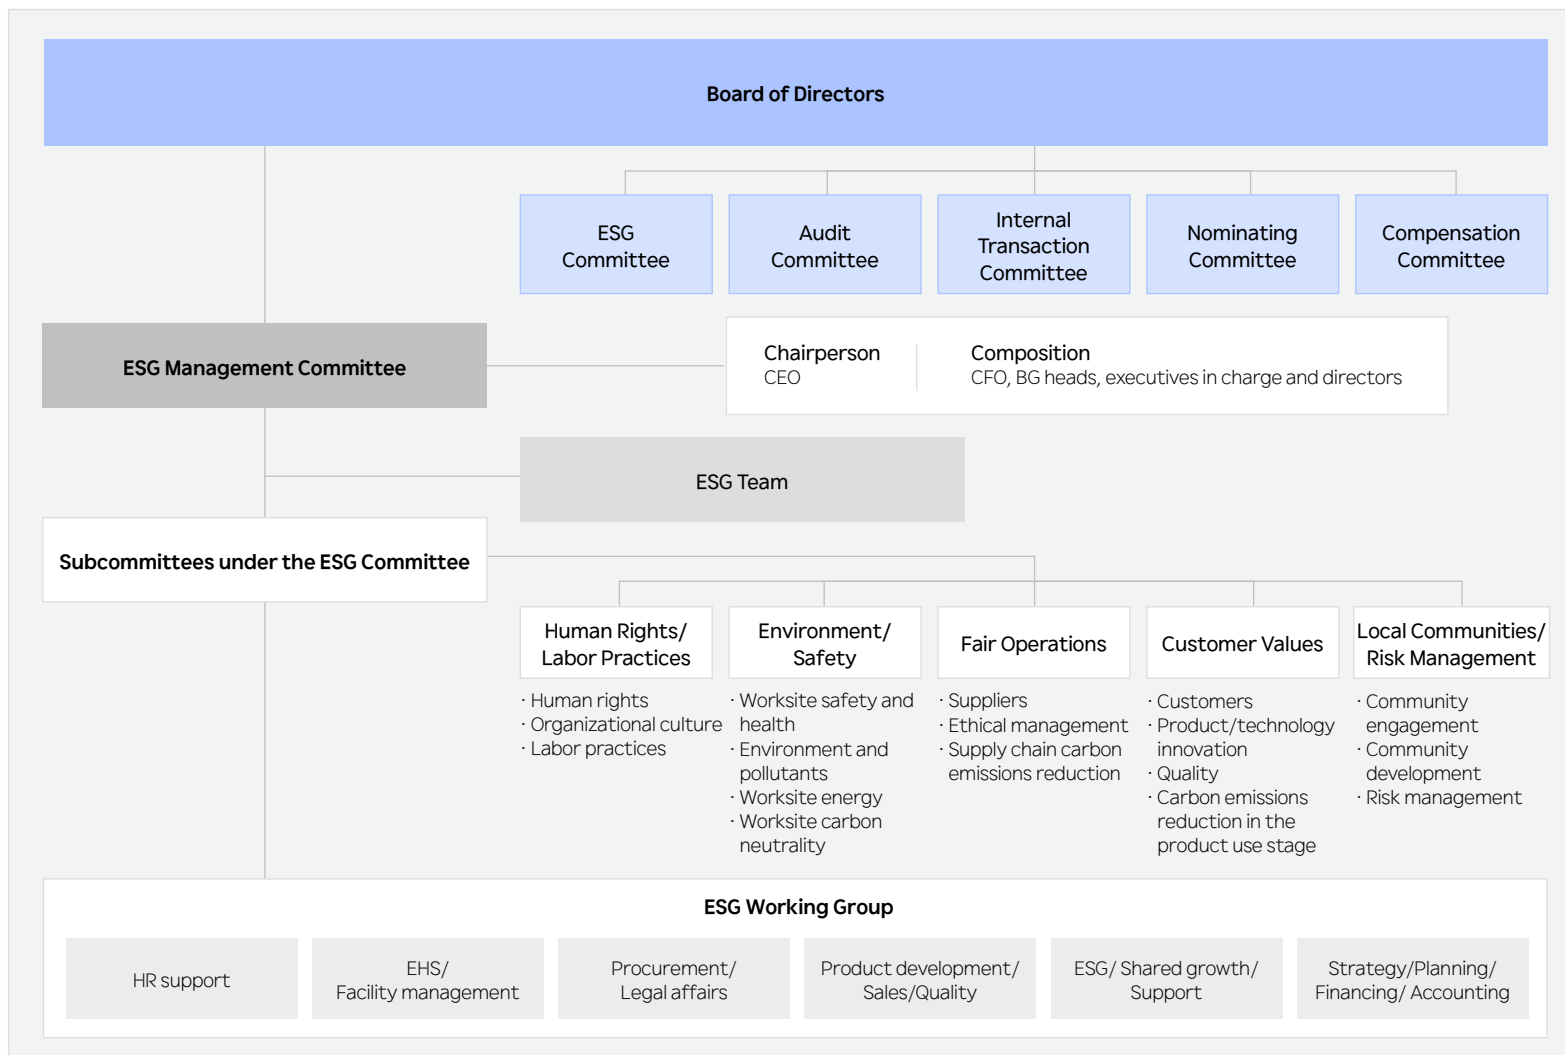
Board of Directors

ESG Committee

Audit Committee

Internal Transaction Committee

Nominating Committee

Compensation Committee

ESG Management Committee

Chairperson
CEO

Composition
CFO, BG heads, executives in charge and directors

ESG Team

Subcommittees under the ESG Committee

Human Rights/ Labor Practices

· Human rights
· Organizational culture
· Labor practices

Environment/ Safety

· Worksite safety and health
· Environment and pollutants
· Worksite energy
· Worksite carbon neutrality

Fair Operations

· Suppliers
· Ethical management
· Supply chain carbon emissions reduction

Customer Values

· Customers
· Product/technology innovation
· Quality
· Carbon emissions reduction in the product use stage

Local Communities/ Risk Management

· Community engagement
· Community development
· Risk management

ESG Working Group

HR support

EHS/ Facility management

Procurement/ Legal affairs

Product development/ Sales/Quality

ESG/ Shared growth/ Support

Strategy/Planning/ Financing/ Accounting